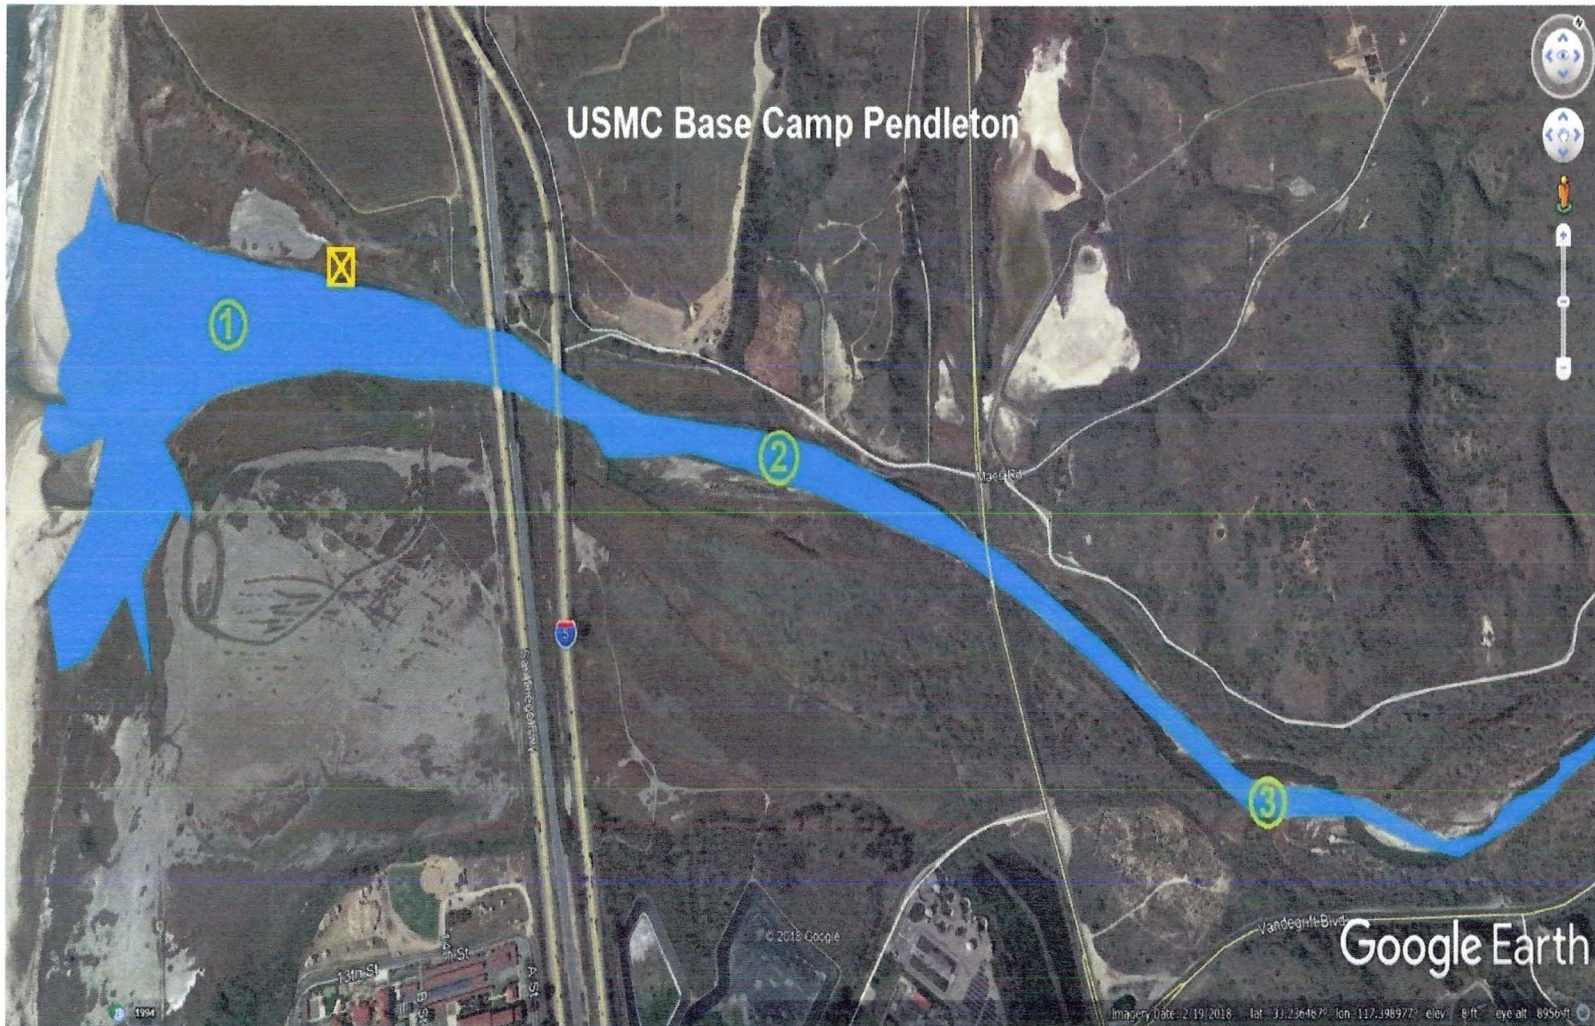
USMC Base Camp Pendleton

1

2

3

Mage Rd

5

San Diego Fwy

13th St

A St

Vandegrift Blvd

© 2018 Google

Google Earth

1994

Imagery Date: 2/19/2018 lat 33.236467° lon -117.398977° elev 8 ft eye alt 8956 ft